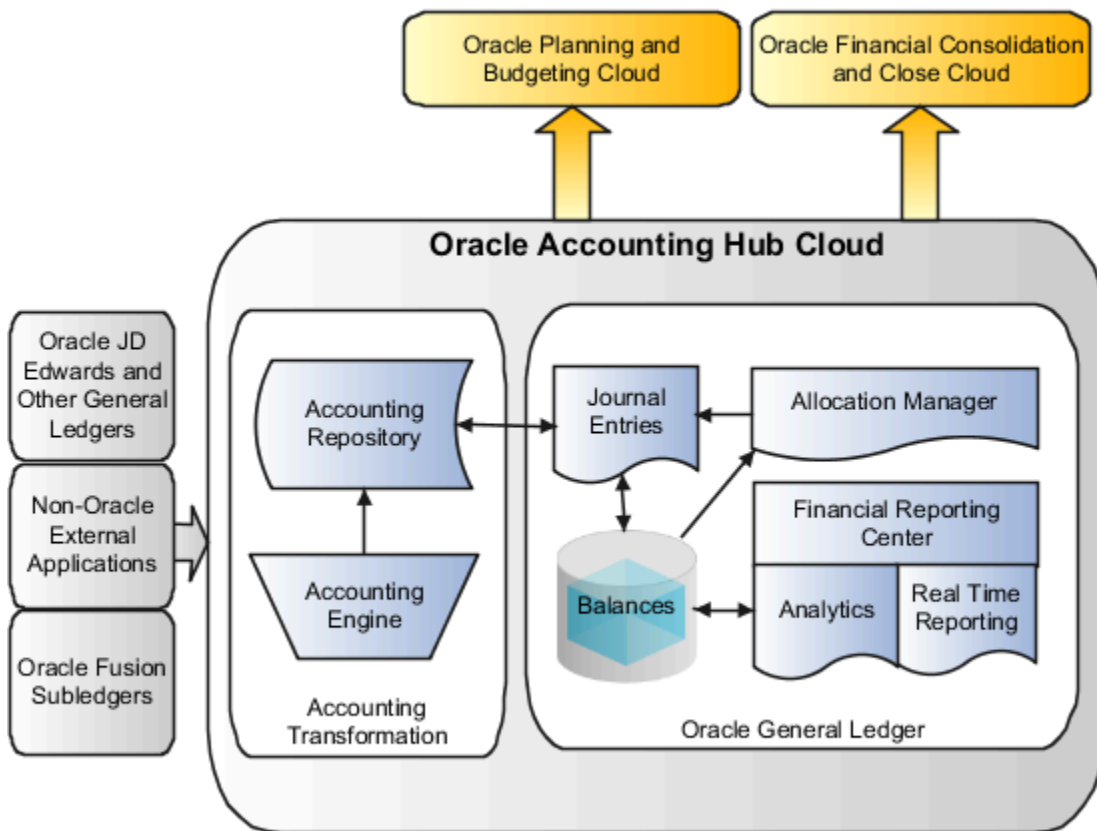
Oracle Planning and Budgeting Cloud

Oracle Financial Consolidation and Close Cloud

Oracle Accounting Hub Cloud

Oracle JD Edwards and Other General Ledgers

Non-Oracle External Applications

Oracle Fusion Subledgers

Accounting Repository

Accounting Engine

Accounting Transformation

Journal Entries

Allocation Manager

Financial Reporting Center

Balances

Analytics

Real Time Reporting

Oracle General Ledger